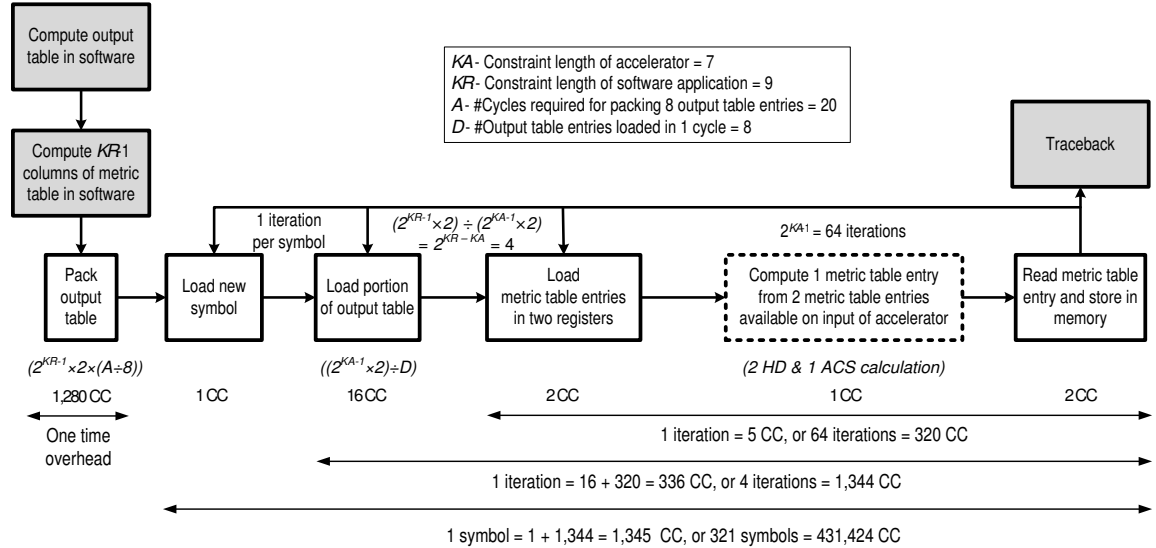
Compute output table in software

Compute $KR$-1 columns of metric table in software

*KA*- Constraint length of accelerator = 7
*KR*- Constraint length of software application = 9
*A*- #Cycles required for packing 8 output table entries = 20
*D*- #Output table entries loaded in 1 cycle = 8

Traceback

1 iteration per symbol

$(2^{KR-1}\times 2) \div (2^{KA-1}\times 2) = 2^{KR-KA} = 4$

$2^{KA-1}$ = 64 iterations

Pack output table

Load new symbol

Load portion of output table

Load metric table entries in two registers

Compute 1 metric table entry from 2 metric table entries available on input of accelerator

Read metric table entry and store in memory

$(2^{KR-1}\times 2\times(A\div 8))$

$((2^{KA-1}\times 2)\div D)$

(2 HD & 1 ACS calculation)

1,280 CC

1 CC

16 CC

2 CC

1 CC

2 CC

One time overhead

1 iteration = 5 CC, or 64 iterations = 320 CC

1 iteration = 16 + 320 = 336 CC, or 4 iterations = 1,344 CC

1 symbol = 1 + 1,344 = 1,345 CC, or 321 symbols = 431,424 CC